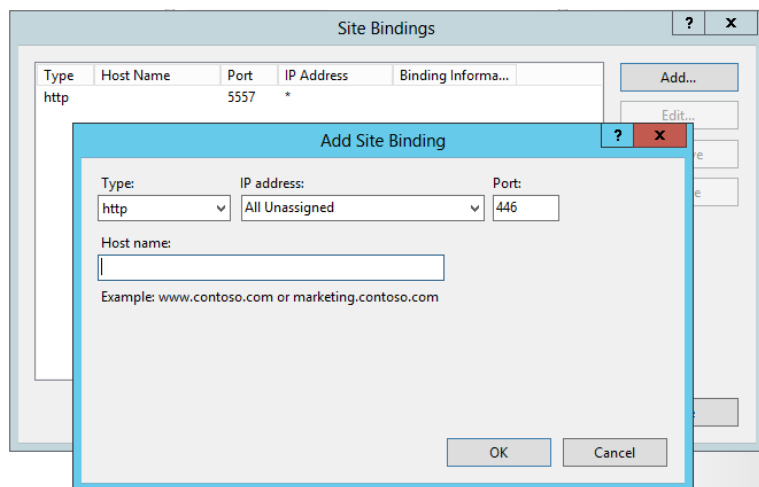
Site Bindings

?

x

| Type | Host Name | Port | IP Address | Binding Informa... |
|---|---|---|---|---|
| http | | 5557 | * | |

Add...

Edit...

Add Site Binding

?

x

Type:

http

IP address:

All Unassigned

Port:

446

Host name:

Example: www.contoso.com or marketing.contoso.com

OK

Cancel